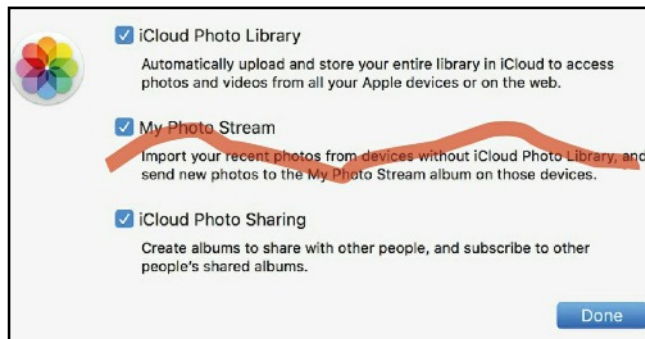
iCloud Photo Library
Automatically upload and store your entire library in iCloud to access photos and videos from all your Apple devices or on the web.

My Photo Stream
Import your recent photos from devices without iCloud Photo Library, and send new photos to the My Photo Stream album on those devices.

iCloud Photo Sharing
Create albums to share with other people, and subscribe to other people's shared albums.

Done